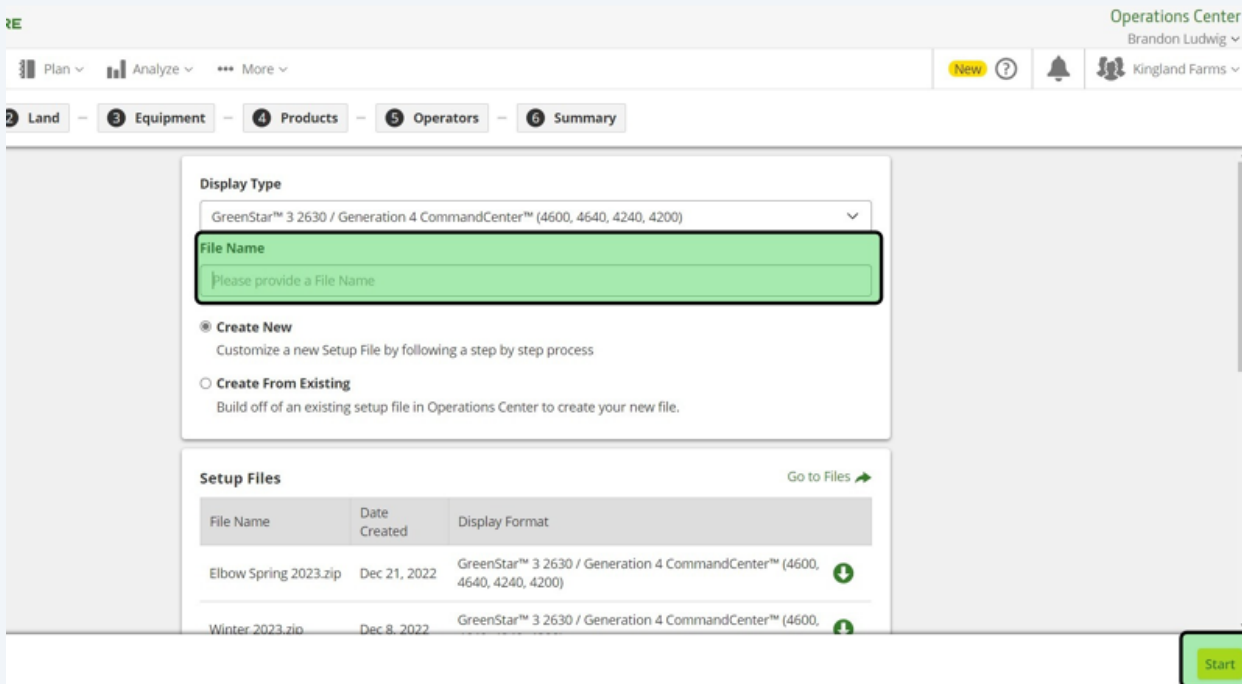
RE

Operations Center
Brandon Ludwig

Plan Analyze ••• More

New ? Kingland Farms

2 Land — 3 Equipment — 4 Products — 5 Operators — 6 Summary

Display Type

GreenStar™ 3 2630 / Generation 4 CommandCenter™ (4600, 4640, 4240, 4200)

File Name

Please provide a File Name

Create New
Customize a new Setup File by following a step by step process

Create From Existing
Build off of an existing setup file in Operations Center to create your new file.

Setup Files

Go to Files

| File Name | Date Created | Display Format |
|---|---|---|
| Elbow Spring 2023.zip | Dec 21, 2022 | GreenStar™ 3 2630 / Generation 4 CommandCenter™ (4600, 4640, 4240, 4200) |
| Winter 2023.zip | Dec 8, 2022 | GreenStar™ 3 2630 / Generation 4 CommandCenter™ (4600, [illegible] |

Start